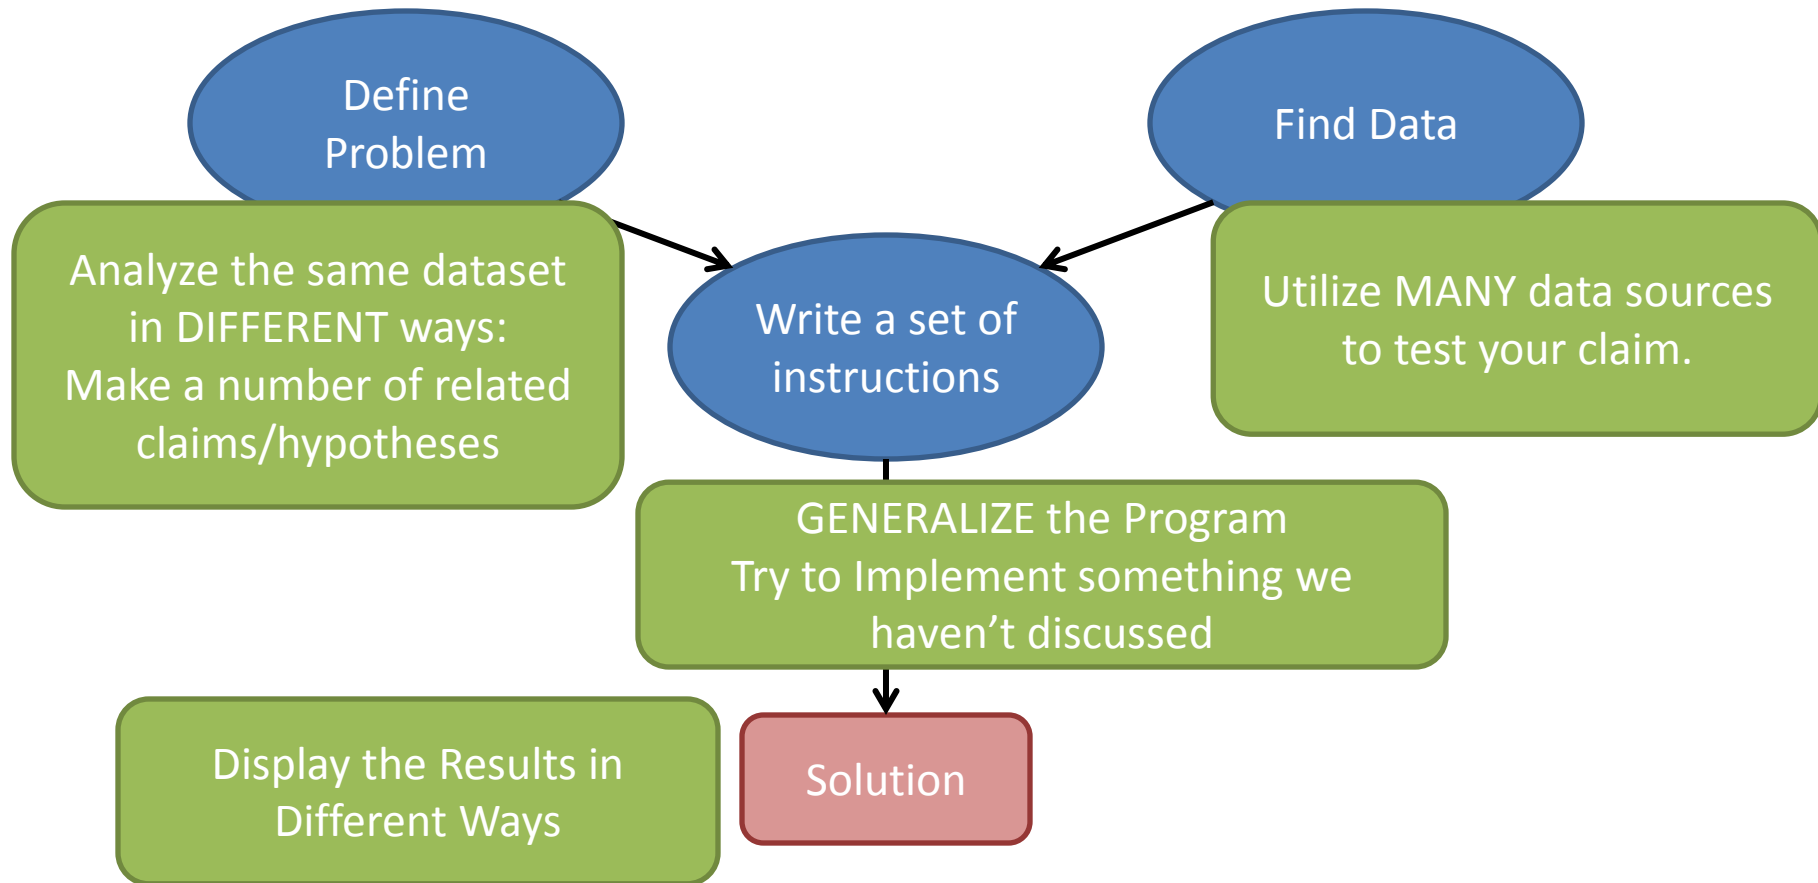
Define Problem

Find Data

Analyze the same dataset in DIFFERENT ways:
Make a number of related claims/hypotheses

Write a set of instructions

Utilize MANY data sources to test your claim.

GENERALIZE the Program
Try to Implement something we haven’t discussed

Display the Results in Different Ways

Solution